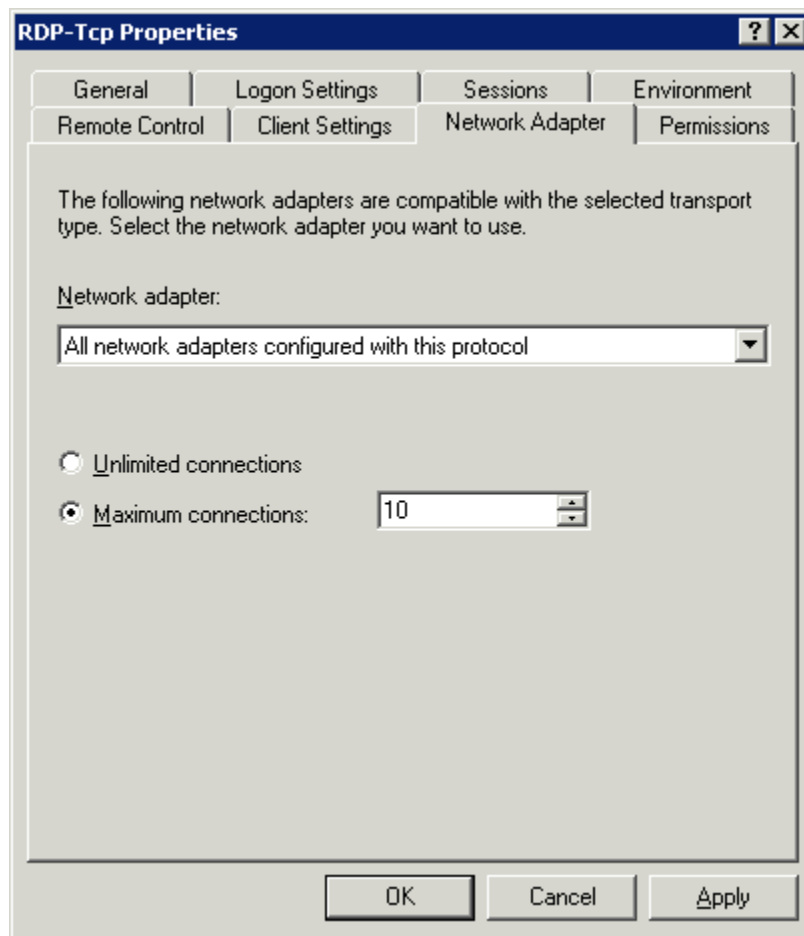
RDP-Tcp Properties

? X

General
Logon Settings
Sessions
Environment
Remote Control
Client Settings
Network Adapter
Permissions

The following network adapters are compatible with the selected transport type. Select the network adapter you want to use.

Network adapter:

All network adapters configured with this protocol

Unlimited connections

Maximum connections: 10

OK
Cancel
Apply